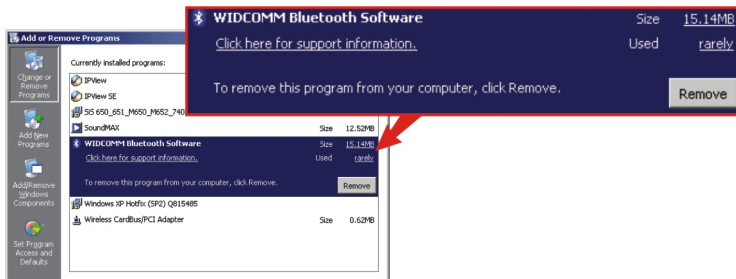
WIDCOMM Bluetooth Software
Size 15.14MB
Click here for support information.
Used rarely
To remove this program from your computer, click Remove.
Remove

Add or Remove Programs
Change or Remove Programs
Add New Programs
Add/Remove Windows Components
Set Program Access and Defaults

Currently installed programs:
IPView
IPView SE
SiS 650_651_M650_M652_740
SoundMAX Size 12.52MB
WIDCOMM Bluetooth Software Size 15.14MB
Click here for support information. Used rarely
To remove this program from your computer, click Remove.
Remove
Windows XP Hotfix (SP2) Q815485
Wireless CardBus/PCI Adapter Size 0.62MB